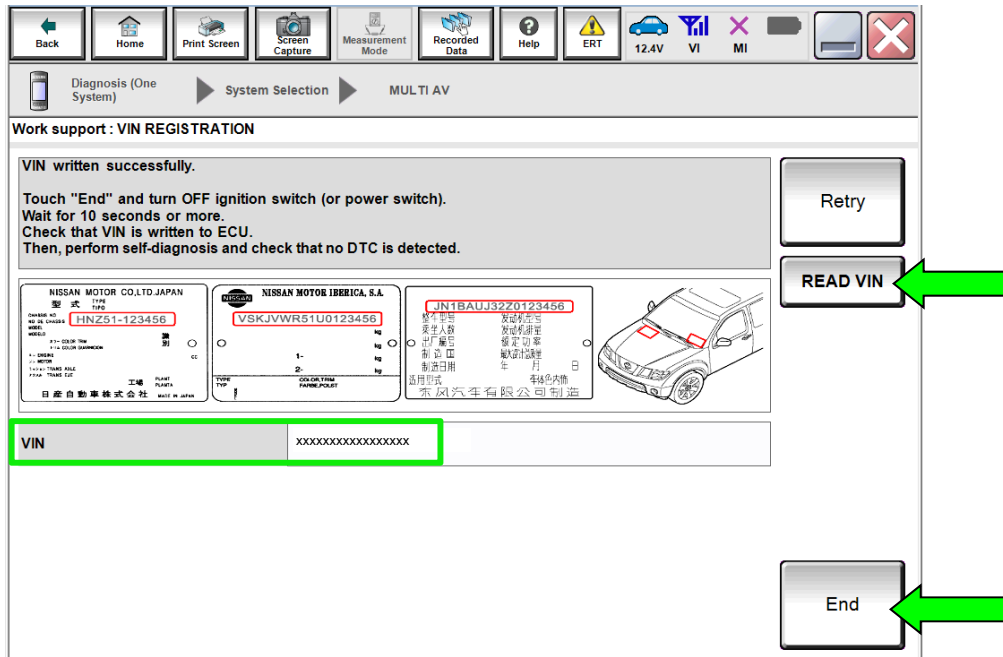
Back Home Print Screen Screen Capture Measurement Mode Recorded Data Help ERT 12.4V VI MI

Diagnosis (One System) System Selection MULTI AV

Work support : VIN REGISTRATION

VIN written successfully.

Touch "End" and turn OFF ignition switch (or power switch).
Wait for 10 seconds or more.
Check that VIN is written to ECU.
Then, perform self-diagnosis and check that no DTC is detected.

Retry

READ VIN

NISSAN MOTOR CO,LTD.JAPAN
型 式 TYPE TIPO
HNZ51-123456
日産自動車株式会社 MADE IN JAPAN

NISSAN
NISSAN MOTOR IBERICA, S.A.
VSKJVWR51U0123456
1-
2-
TYPE TYP
COLOR,TRIM FARBE,POLST

JN1BAUJ32Z0123456
整车型号 发动机型号
乘坐人数 发动机排量
出厂编号 额定功率
制造国 最大允许总质量
制造日期 年 月 日
适用型式 车体色内饰
东风汽车有限公司制造

VIN xxxxxxxxxxxxxxxxx

End